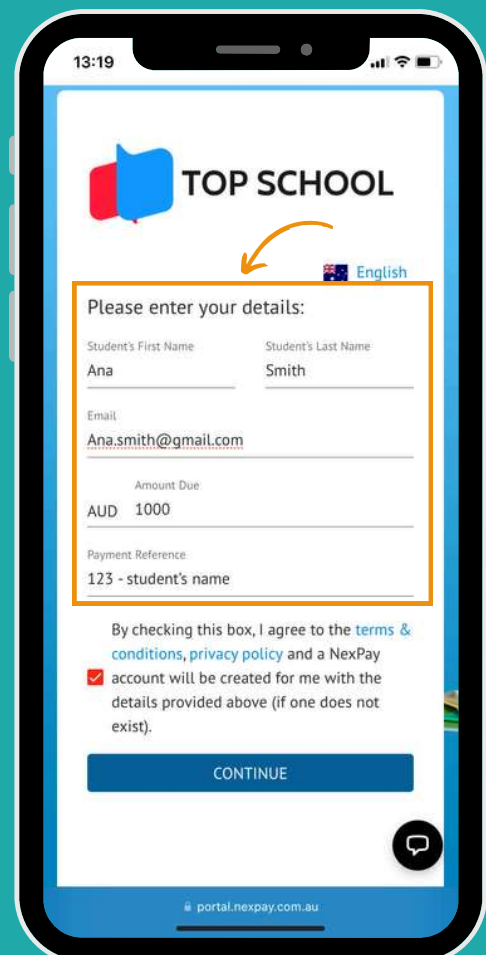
13:19

TOP SCHOOL

English

Please enter your details:

Student's First Name
Ana

Student's Last Name
Smith

Email
Ana.smith@gmail.com

Amount Due
AUD 1000

Payment Reference
123 - student's name

By checking this box, I agree to the terms & conditions, privacy policy and a NexPay account will be created for me with the details provided above (if one does not exist).

CONTINUE

portal.nexpay.com.au